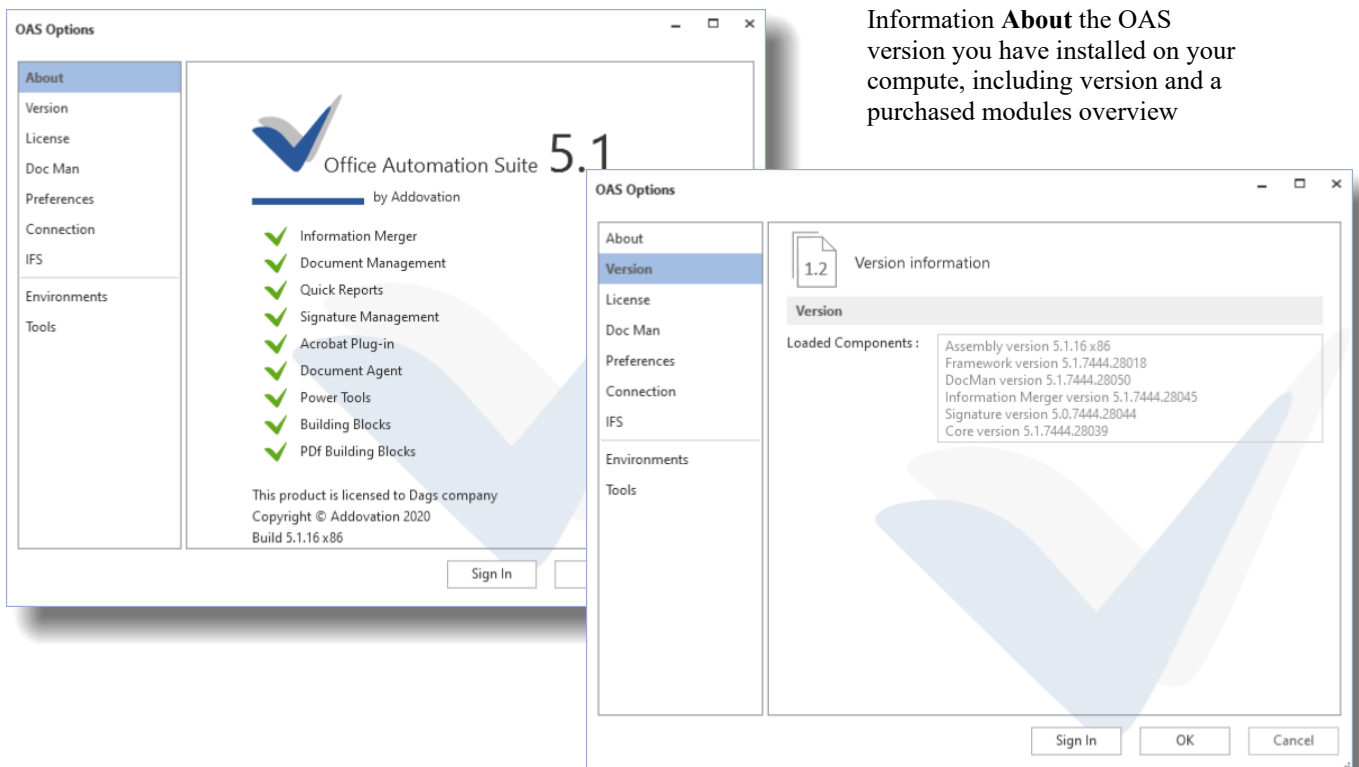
OAS Options

About
Version
License
Doc Man
Preferences
Connection
IFS
Environments
Tools

Office Automation Suite 5.1
by Addovation

Information Merger
Document Management
Quick Reports
Signature Management
Acrobat Plug-in
Document Agent
Power Tools
Building Blocks
PDf Building Blocks

This product is licensed to Dags company
Copyright © Addovation 2020
Build 5.1.16 x86

Sign In

Information **About** the OAS version you have installed on your compute, including version and a purchased modules overview

OAS Options

About
Version
License
Doc Man
Preferences
Connection
IFS
Environments
Tools

1.2
Version information

Version

Loaded Components :
Assembly version 5.1.16 x86
Framework version 5.1.7444.28018
DocMan version 5.1.7444.28050
Information Merger version 5.1.7444.28045
Signature version 5.0.7444.28044
Core version 5.1.7444.28039

Sign In
OK
Cancel